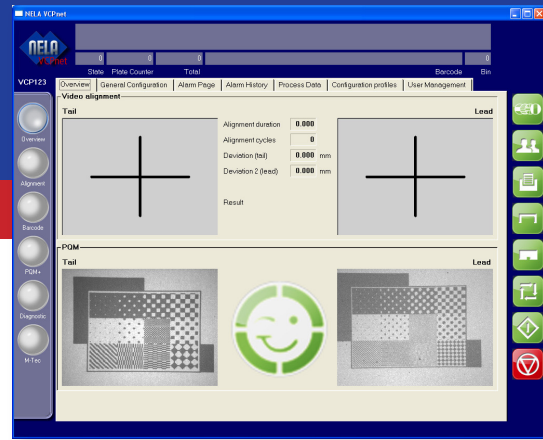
NELA VCPnet

NELA VCPnet

0 0 0 0

State Plate Counter Total Barcode Bin

VCP123

Overview General Configuration Alarm Page Alarm History Process Data Configuration profiles User Management

Overview

Alignment

Barcode

PQM+

Diagnostic

M-Tec

Video alignment

Tail

Lead

Alignment duration 0.000

Alignment cycles 0

Deviation (tail) 0.000 mm

Deviation 2 (lead) 0.000 mm

Result

PQM

Tail

Lead